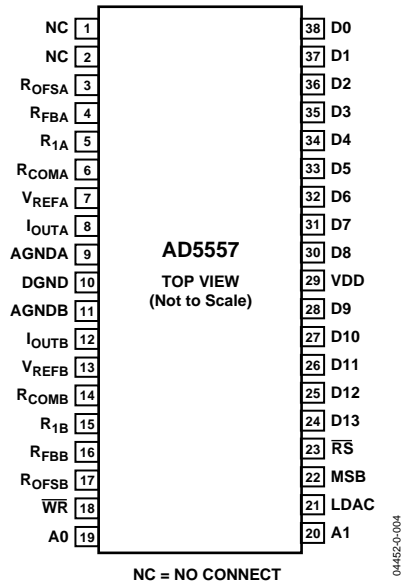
NC 1
NC 2
$R_{OFSA}$ 3
$R_{FBA}$ 4
$R_{1A}$ 5
$R_{COMA}$ 6
$V_{REFA}$ 7
$I_{OUTA}$ 8
AGNDA 9
DGND 10
AGNDB 11
$I_{OUTB}$ 12
$V_{REFB}$ 13
$R_{COMB}$ 14
$R_{1B}$ 15
$R_{FBB}$ 16
$R_{OFSB}$ 17
$\overline{WR}$ 18
A0 19

AD5557
TOP VIEW
(Not to Scale)

38 D0
37 D1
36 D2
35 D3
34 D4
33 D5
32 D6
31 D7
30 D8
29 VDD
28 D9
27 D10
26 D11
25 D12
24 D13
23 $\overline{RS}$
22 MSB
21 LDAC
20 A1

NC = NO CONNECT

04452-0-004